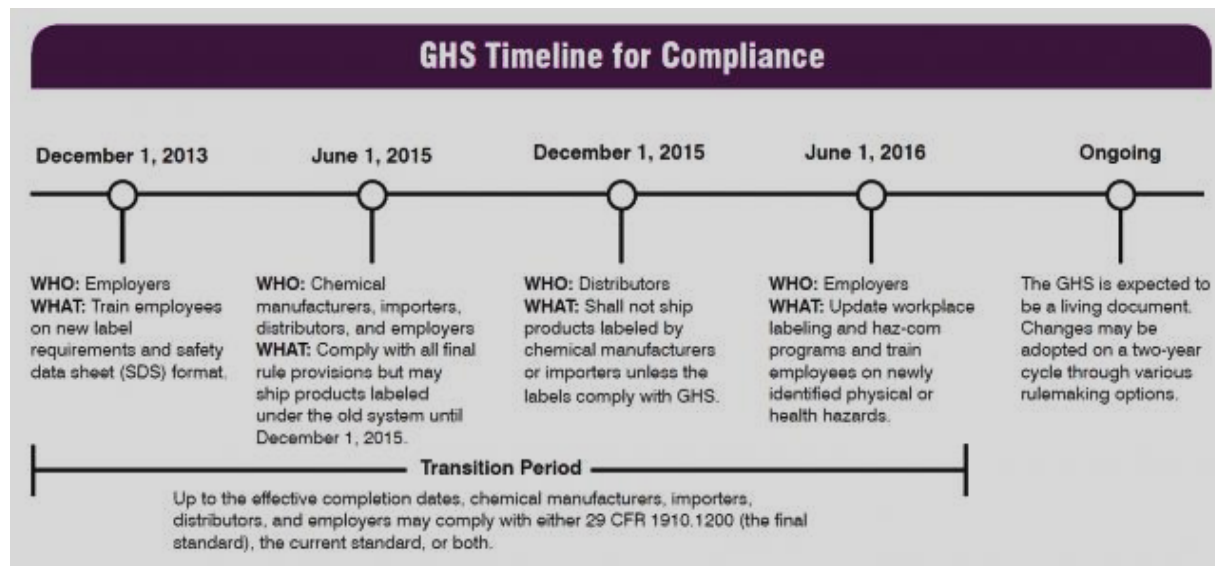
GHS Timeline for Compliance

December 1, 2013

June 1, 2015

December 1, 2015

June 1, 2016

Ongoing

WHO: Employers
WHAT: Train employees on new label requirements and safety data sheet (SDS) format.

WHO: Chemical manufacturers, importers, distributors, and employers
WHAT: Comply with all final rule provisions but may ship products labeled under the old system until December 1, 2015.

WHO: Distributors
WHAT: Shall not ship products labeled by chemical manufacturers or importers unless the labels comply with GHS.

WHO: Employers
WHAT: Update workplace labeling and haz-com programs and train employees on newly identified physical or health hazards.

The GHS is expected to be a living document. Changes may be adopted on a two-year cycle through various rulemaking options.

Transition Period

Up to the effective completion dates, chemical manufacturers, importers, distributors, and employers may comply with either 29 CFR 1910.1200 (the final standard), the current standard, or both.